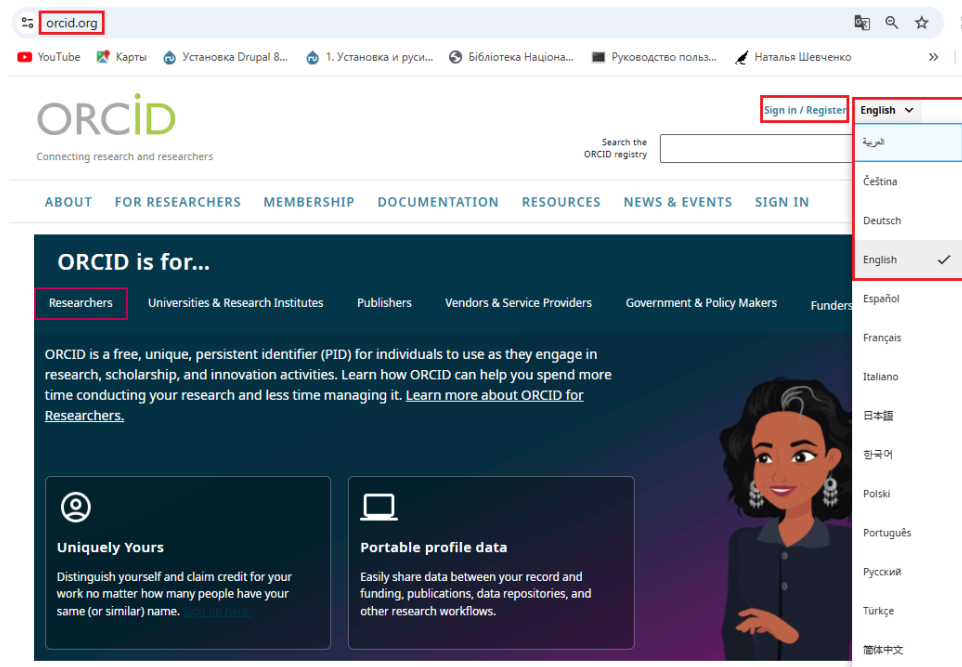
orcid.org

YouTube Карты Установка Drupal 8... 1. Установка и руси... Бібліотека Націона... Руководство польз... Наталья Шевченко »

ORCID
Connecting research and researchers

Sign in / Register English

Search the ORCID registry

العربية
Čeština
Deutsch
English
Español
Français
Italiano
日本語
한국어
Polski
Português
Русский
Türkçe
简体中文

ABOUT FOR RESEARCHERS MEMBERSHIP DOCUMENTATION RESOURCES NEWS & EVENTS SIGN IN

ORCID is for...

Researchers Universities & Research Institutes Publishers Vendors & Service Providers Government & Policy Makers Funders

ORCID is a free, unique, persistent identifier (PID) for individuals to use as they engage in research, scholarship, and innovation activities. Learn how ORCID can help you spend more time conducting your research and less time managing it. Learn more about ORCID for Researchers.

Uniquely Yours
Distinguish yourself and claim credit for your work no matter how many people have your same (or similar) name. Sign up here.

Portable profile data
Easily share data between your record and funding, publications, data repositories, and other research workflows.